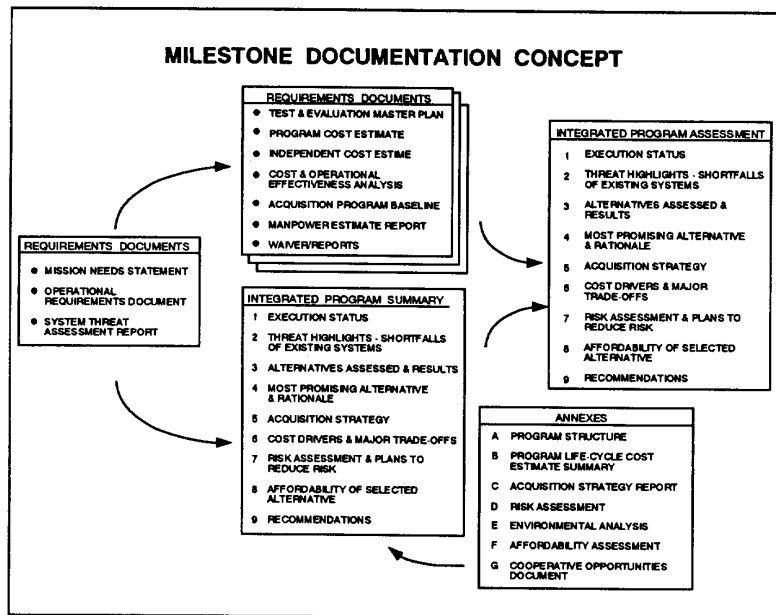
MILESTONE DOCUMENTATION CONCEPT

REQUIREMENTS DOCUMENTS
- TEST & EVALUATION MASTER PLAN
- PROGRAM COST ESTIMATE
- INDEPENDENT COST ESTIME
- COST & OPERATIONAL EFFECTIVENESS ANALYSIS
- ACQUISITION PROGRAM BASELINE
- MANPOWER ESTIMATE REPORT
- WAIVER/REPORTS

REQUIREMENTS DOCUMENTS
- MISSION NEEDS STATEMENT
- OPERATIONAL REQUIREMENTS DOCUMENT
- SYSTEM THREAT ASSESSMENT REPORT

INTEGRATED PROGRAM SUMMARY
1 EXECUTION STATUS
2 THREAT HIGHLIGHTS - SHORTFALLS OF EXISTING SYSTEMS
3 ALTERNATIVES ASSESSED & RESULTS
4 MOST PROMISING ALTERNATIVE & RATIONALE
5 ACQUISITION STRATEGY
6 COST DRIVERS & MAJOR TRADE-OFFS
7 RISK ASSESSMENT & PLANS TO REDUCE RISK
8 AFFORDABILITY OF SELECTED ALTERNATIVE
9 RECOMMENDATIONS

INTEGRATED PROGRAM ASSESSMENT
1 EXECUTION STATUS
2 THREAT HIGHLIGHTS - SHORTFALLS OF EXISTING SYSTEMS
3 ALTERNATIVES ASSESSED & RESULTS
4 MOST PROMISING ALTERNATIVE & RATIONALE
5 ACQUISITION STRATEGY
6 COST DRIVERS & MAJOR TRADE-OFFS
7 RISK ASSESSMENT & PLANS TO REDUCE RISK
8 AFFORDABILITY OF SELECTED ALTERNATIVE
9 RECOMMENDATIONS

ANNEXES
A PROGRAM STRUCTURE
B PROGRAM LIFE-CYCLE COST ESTIMATE SUMMARY
C ACQUISITION STRATEGY REPORT
D RISK ASSESSMENT
E ENVIRONMENTAL ANALYSIS
F AFFORDABILITY ASSESSMENT
G COOPERATIVE OPPORTUNITIES DOCUMENT